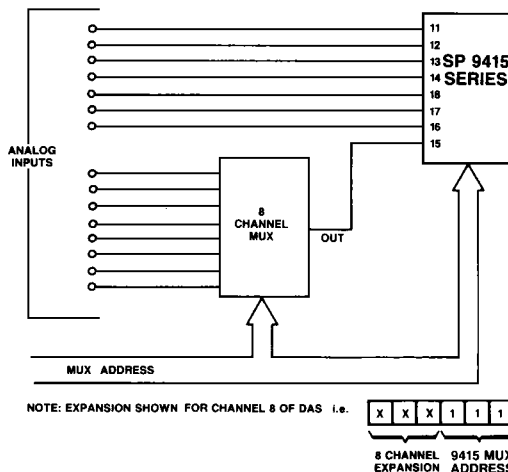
11
12
13 SP 9415
14 SERIES
18
17
16
15

ANALOG INPUTS

8 CHANNEL MUX

OUT

MUX ADDRESS

NOTE: EXPANSION SHOWN FOR CHANNEL 8 OF DAS i.e.

| X | X | X | 1 | 1 | 1 |
|---|---|---|---|---|---|

8 CHANNEL EXPANSION

9415 MUX ADDRESS